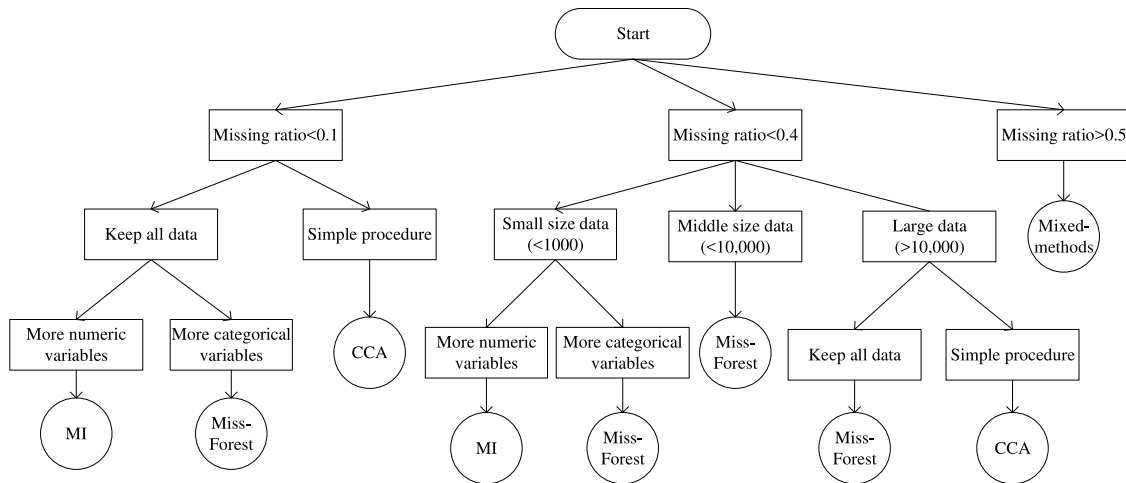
Start

Missing ratio<0.1

Missing ratio<0.4

Missing ratio>0.5

Keep all data

Simple procedure

Small size data (<1000)

Middle size data (<10,000)

Large data (>10,000)

Mixed-methods

More numeric variables

More categorical variables

CCA

More numeric variables

More categorical variables

Miss-Forest

Keep all data

Simple procedure

MI

Miss-Forest

MI

Miss-Forest

Miss-Forest

CCA